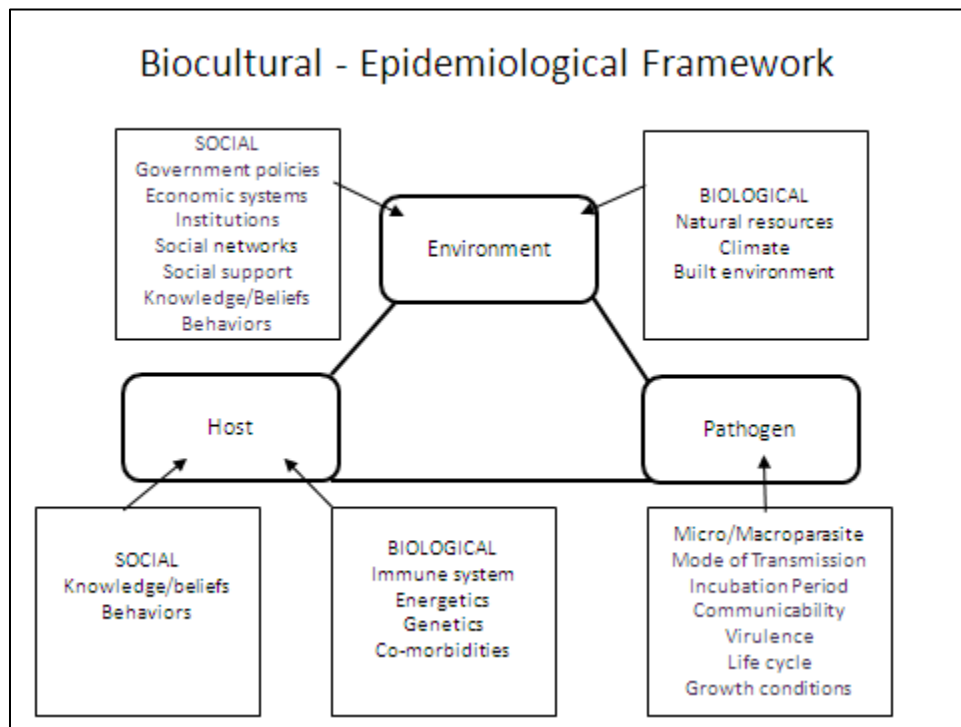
Biocultural - Epidemiological Framework

SOCIAL
Government policies
Economic systems
Institutions
Social networks
Social support
Knowledge/Beliefs
Behaviors

Environment

BIOLOGICAL
Natural resources
Climate
Built environment

Host

Pathogen

SOCIAL
Knowledge/beliefs
Behaviors

BIOLOGICAL
Immune system
Energetics
Genetics
Co-morbidities

Micro/Macroparasite
Mode of Transmission
Incubation Period
Communicability
Virulence
Life cycle
Growth conditions